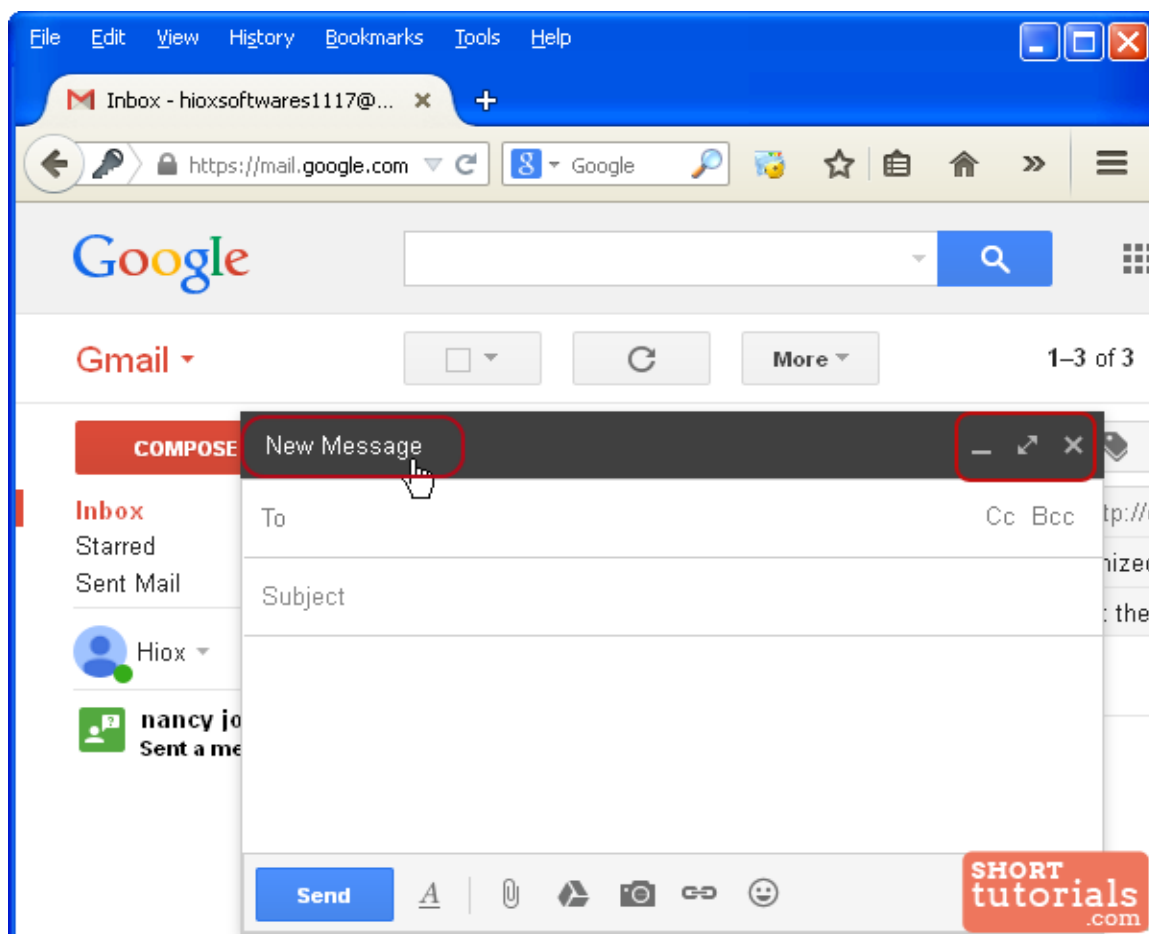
File Edit View History Bookmarks Tools Help

Inbox - hioxsoftwares1117@...

https://mail.google.com

Google

Google

Gmail

More

1–3 of 3

COMPOSE

New Message

To

Cc Bcc

Subject

Inbox

Starred

Sent Mail

Hiox

nancy jo

Sent a me

tp://

nized

the

Send

A

SHORT tutorials .com